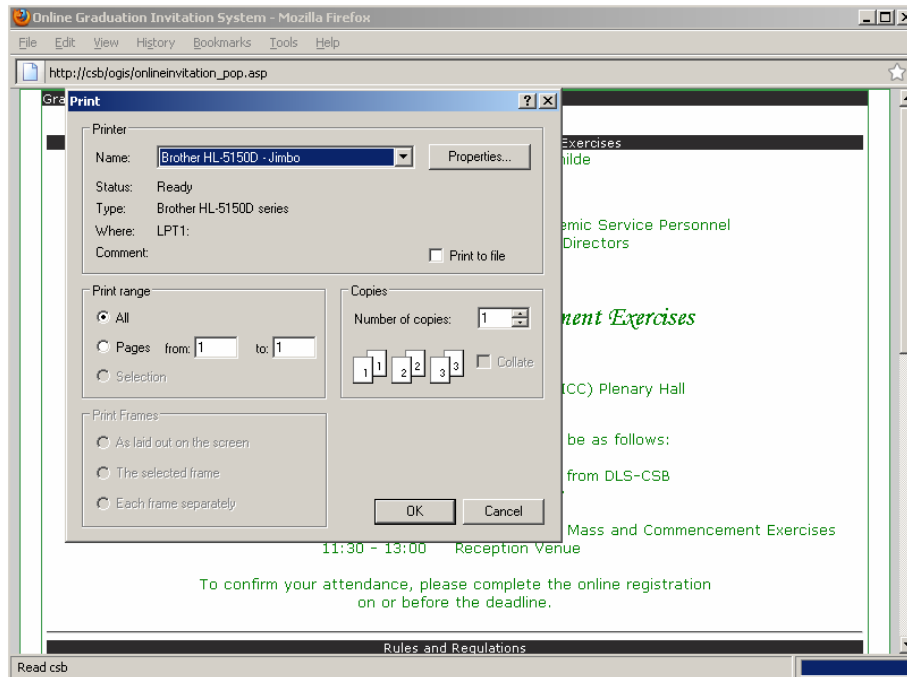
Online Graduation Invitation System - Mozilla Firefox

File Edit View History Bookmarks Tools Help

http://csb/ogis/onlineinvitation_pop.asp

Gra

Print

Printer

Name: Brother HL-5150D - Jimbo

Properties...

Status: Ready

Type: Brother HL-5150D series

Where: LPT1:

Comment:

Print to file

Print range

All

Pages from: 1 to: 1

Selection

Copies

Number of copies: 1

1 1 2 2 3 3

Collate

Print Frames

As laid out on the screen

The selected frame

Each frame separately

OK

Cancel

Exercises

hilde

emic Service Personnel

Directors

nent Exercises

ICC) Plenary Hall

be as follows:

from DLS-CSB

Mass and Commencement Exercises

11:30 - 13:00 Reception Venue

To confirm your attendance, please complete the online registration on or before the deadline.

Rules and Regulations

Read csb